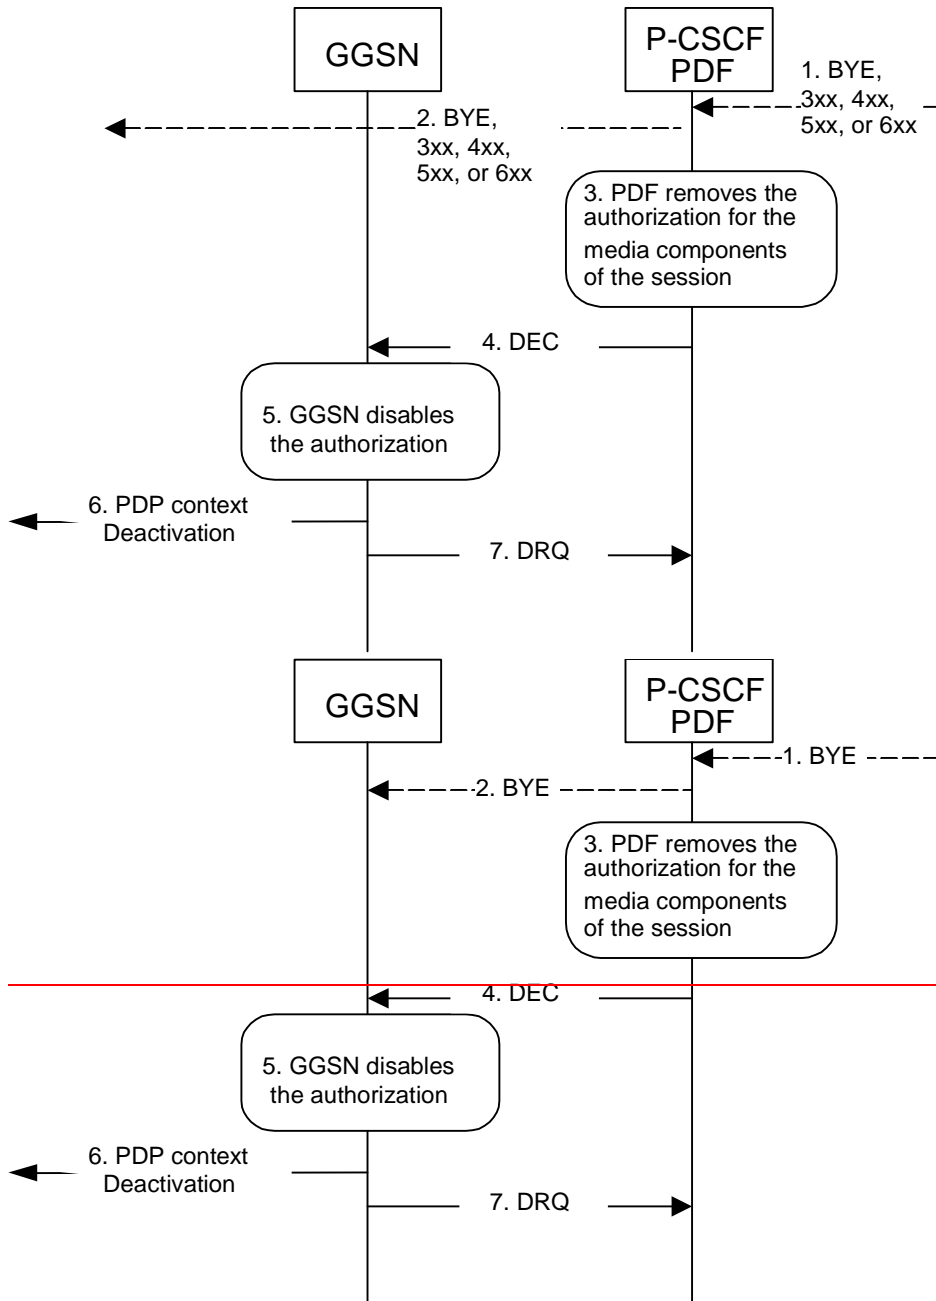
GGSN

P-CSCF
PDF

1. BYE, 3xx, 4xx, 5xx, or 6xx

2. BYE, 3xx, 4xx, 5xx, or 6xx

3. PDF removes the authorization for the media components of the session

4. DEC

5. GGSN disables the authorization

6. PDP context Deactivation

7. DRQ

GGSN

P-CSCF
PDF

1. BYE

2. BYE

3. PDF removes the authorization for the media components of the session

4. DEC

5. GGSN disables the authorization

6. PDP context Deactivation

7. DRQ